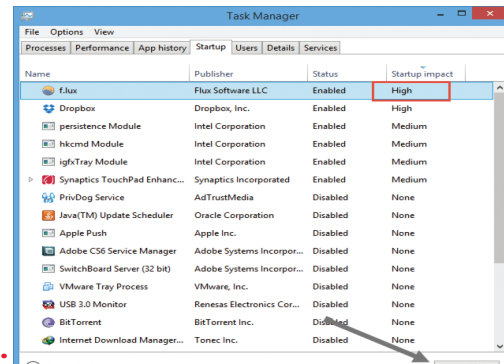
Task Manager

File Options View

Processes Performance App history Startup Users Details Services

| Name | Publisher | Status | Startup impact |
|---|---|---|---|
| f.lux | Flux Software LLC | Enabled | High |
| Dropbox | Dropbox, Inc. | Enabled | High |
| persistence Module | Intel Corporation | Enabled | Medium |
| hkcmd Module | Intel Corporation | Enabled | Medium |
| igfxTray Module | Intel Corporation | Enabled | Medium |
| Synaptics TouchPad Enhanc... | Synaptics Incorporated | Enabled | Medium |
| PrivDog Service | AdTrustMedia | Disabled | None |
| Java(TM) Update Scheduler | Oracle Corporation | Disabled | None |
| Apple Push | Apple Inc. | Disabled | None |
| Adobe CS6 Service Manager | Adobe Systems Incorpor... | Disabled | None |
| SwitchBoard Server (32 bit) | Adobe Systems Incorpor... | Disabled | None |
| VMware Tray Process | VMware, Inc. | Disabled | None |
| USB 3.0 Monitor | Renesas Electronics Cor... | Disabled | None |
| BitTorrent | BitTorrent Inc. | Disabled | None |
| Internet Download Manager... | Tonec Inc. | Disabled | None |